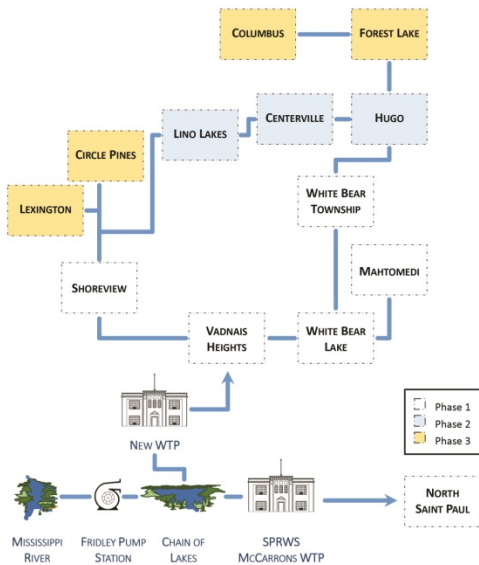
Columbus

Forest Lake

Lino Lakes

Centerville

Hugo

Circle Pines

Lexington

White Bear Township

Mahtomedi

Shoreview

Vadnais Heights

White Bear Lake

New WTP

Phase 1
Phase 2
Phase 3

Mississippi River

Fridley Pump Station

Chain of Lakes

SPRWS McCarrons WTP

North Saint Paul